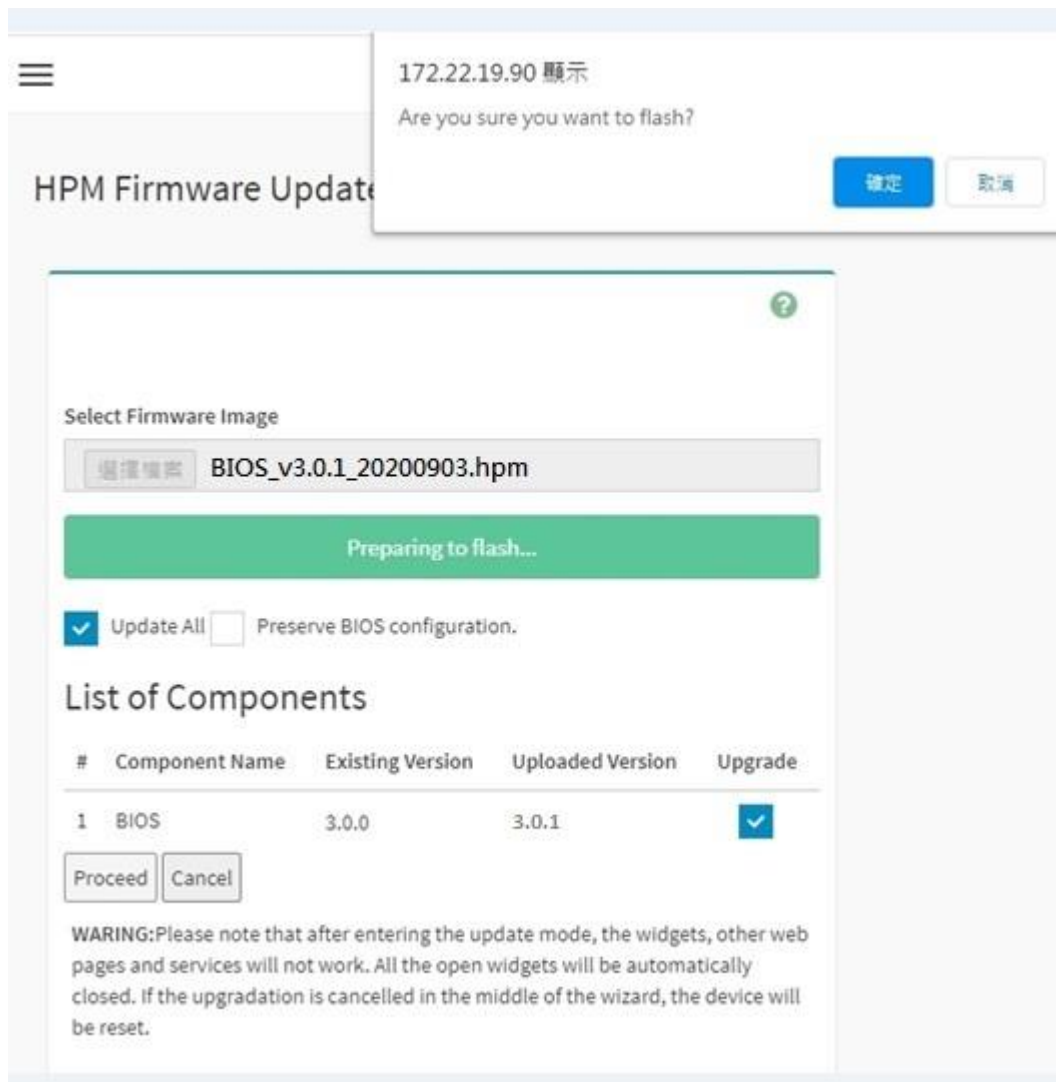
172.22.19.90 顯示
Are you sure you want to flash?

確定 取消

HPM Firmware Update

Select Firmware Image

選擇檔案 BIOS_v3.0.1_20200903.hpm

Preparing to flash...

Update All Preserve BIOS configuration.

List of Components

| # | Component Name | Existing Version | Uploaded Version | Upgrade |
|---|---|---|---|---|
| 1 | BIOS | 3.0.0 | 3.0.1 | |

Proceed Cancel

WARING:Please note that after entering the update mode, the widgets, other web pages and services will not work. All the open widgets will be automatically closed. If the upgradation is cancelled in the middle of the wizard, the device will be reset.